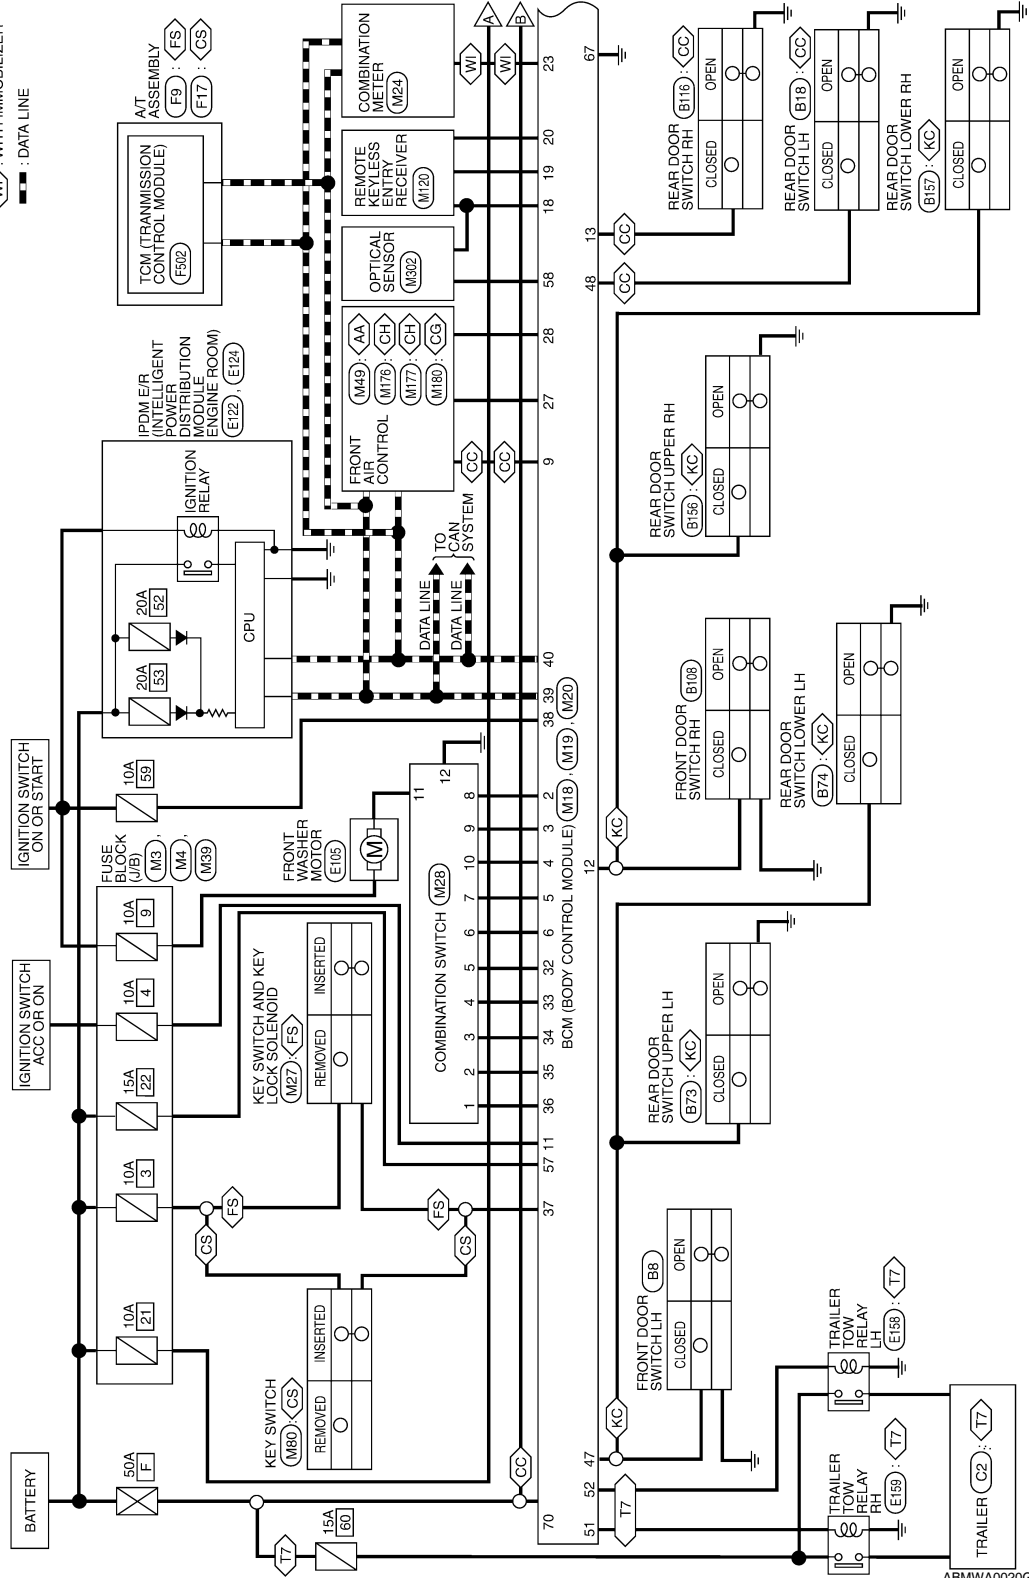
WI : WITH IMMOBILIZER
: DATA LINE

BATTERY

50A F

15A 60

T7

IGNITION SWITCH ACC OR ON

IGNITION SWITCH ON OR START

FUSE BLOCK (J/B) M3, M4, M39

10A 21
10A 3
15A 22
10A 4
10A 9
10A 59

KEY SWITCH M80 : CS
REMOVED
INSERTED

CS
FS
CS
FS

KEY SWITCH AND KEY LOCK SOLENOID M27 : FS
REMOVED
INSERTED

FRONT WASHER MOTOR E105

M

COMBINATION SWITCH M28
1 2 3 4 5 6 7 8 9 10 11 12

IPDM E/R (INTELLIGENT POWER DISTRIBUTION MODULE ENGINE ROOM) E122, E124

20A 53
20A 52

CPU

IGNITION RELAY

DATA LINE
DATA LINE

TO CAN SYSTEM

TCM (TRANSMISSION CONTROL MODULE) F502

A/T ASSEMBLY F9 : FS F17 : CS

FRONT AIR CONTROL M49 : AA M176 : CH M177 : CH M180 : CG

CC CC

OPTICAL SENSOR M302

REMOTE KEYLESS ENTRY RECEIVER M120

COMBINATION METER M24

WI WI

A B

CC

70 51 52 47 37 57 11 36 35 34 33 32 6 5 4 3 2 38 39 40 9 27 28 58 18 19 20 23 12 48 13 67

BCM (BODY CONTROL MODULE) M18, M19, M20

T7

KC

KC

FRONT DOOR SWITCH LH B8
CLOSED
OPEN

REAR DOOR SWITCH UPPER LH B73 : KC
CLOSED
OPEN

FRONT DOOR SWITCH RH B108
CLOSED
OPEN

REAR DOOR SWITCH LOWER LH B74 : KC
CLOSED
OPEN

REAR DOOR SWITCH UPPER RH B156 : KC
CLOSED
OPEN

CC CC

REAR DOOR SWITCH RH B116 : CC
CLOSED
OPEN

REAR DOOR SWITCH LH B18 : CC
CLOSED
OPEN

REAR DOOR SWITCH LOWER RH B157 : KC
CLOSED
OPEN

TRAILER TOW RELAY RH E159 : T7

TRAILER TOW RELAY LH E158 : T7

TRAILER C2 : T7

ABMWA0020G